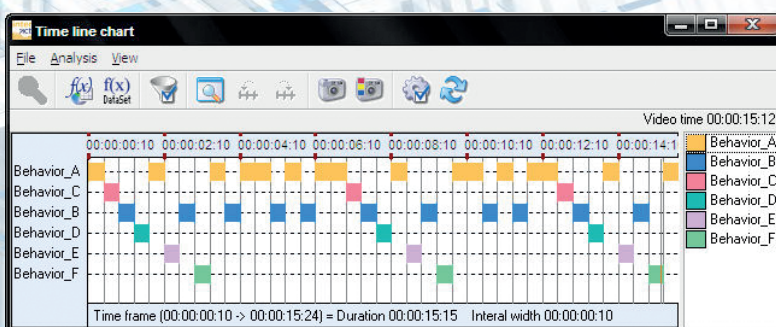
Time line chart

File Analysis View

f(x) f(x) DataSet

Video time 00:00:15:12

00:00:00:10 00:00:02:10 00:00:04:10 00:00:06:10 00:00:08:10 00:00:10:10 00:00:12:10 00:00:14:1

Behavior_A
Behavior_C
Behavior_B
Behavior_D
Behavior_E
Behavior_F

Behavior_A
Behavior_B
Behavior_C
Behavior_D
Behavior_E
Behavior_F

Time frame (00:00:00:10 -> 00:00:15:24) = Duration 00:00:15:15 Interal width 00:00:00:10